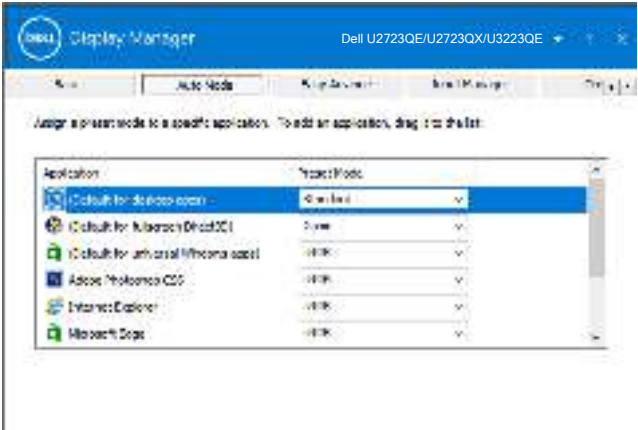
DELL Display Manager

Dell U2723QE/U2723QX/U3223QE ? ×

Basic | Auto Mode | Easy Arrange | Input Manager | Op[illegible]

Assign a preset mode to a specific application. To add an application, drag it to the list.

| Application | Preset Mode |
|---|---|
| (Default for desktop apps) | Standard |
| (Default for fullscreen DirectX3D) | Game |
| (Default for universal Windows apps) | ASIS |
| Adobe Photoshop CS5 | ASIS |
| Internet Explorer | ASIS |
| Microsoft Edge | ASIS |